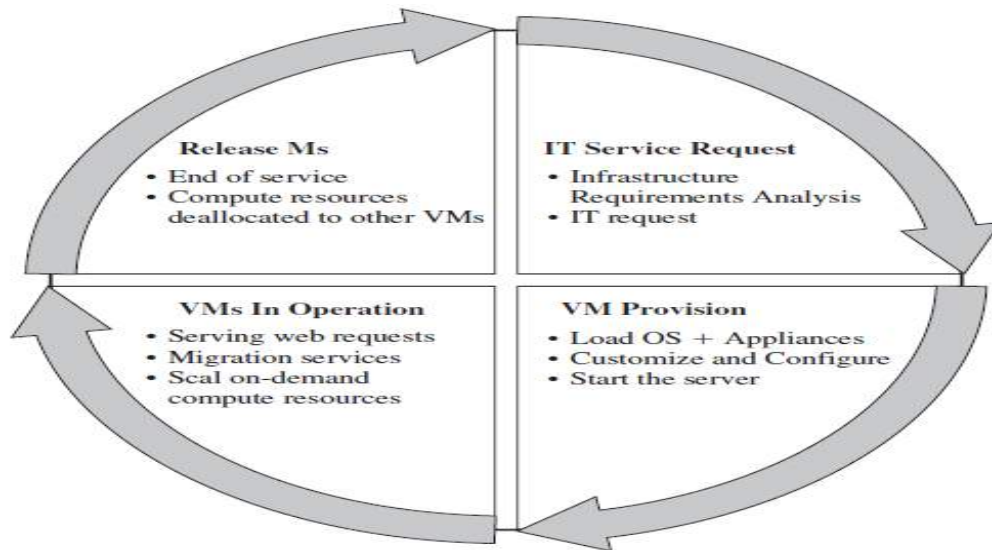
Release Ms
• End of service
• Compute resources deallocated to other VMs

IT Service Request
• Infrastructure Requirements Analysis
• IT request

VMs In Operation
• Serving web requests
• Migration services
• Scal on-demand compute resources

VM Provision
• Load OS + Appliances
• Customize and Configure
• Start the server